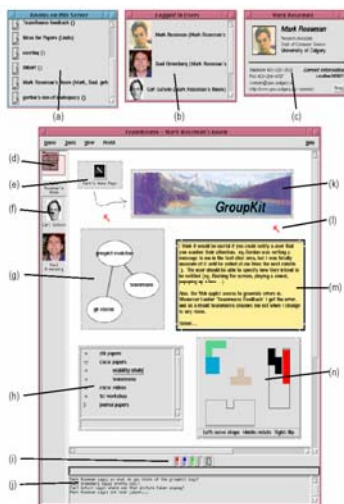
Rooms on this Server

TeamRooms feedback ()
Ideas for Papers (Leah)
rooming ()
Saul ()
Mark Roseman's Room (Mark, Saul, geh
gerbil's den of iniquity ()

(a)

Logged in Users

Mark Roseman (Mark Roseman's
Saul Greenberg (Mark Roseman's
Carl Gutwin (Mark Roseman's Room)

(b)

Mark Roseman

Mark Roseman
Research Associate
Dept. of Computer Science
University of Calgary

Current Information

(c)

TeamRooms - Mark Roseman's Room

Room Tools View World Help

(d)
(e)
(f)
(g)
(h)
(i)
(j)

Mark's New Page

Carl Gutwin

Saul Greenberg

groupkit evolution

teamrooms

gk course

GroupKit

(k)
(l)
(m)
(n)

Mark: it would be useful if you could notify a user that you another from otherwise... my Gordon was writing a message to me in the text chat area, but I was totally unaware of it until he asked me from the next room

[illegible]

chi papers
cscw papers
usability study
teamrooms
cscw ideas
tc workshop
journal papers

Left: rotate shape. Middle: rotate. Right: flip

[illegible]